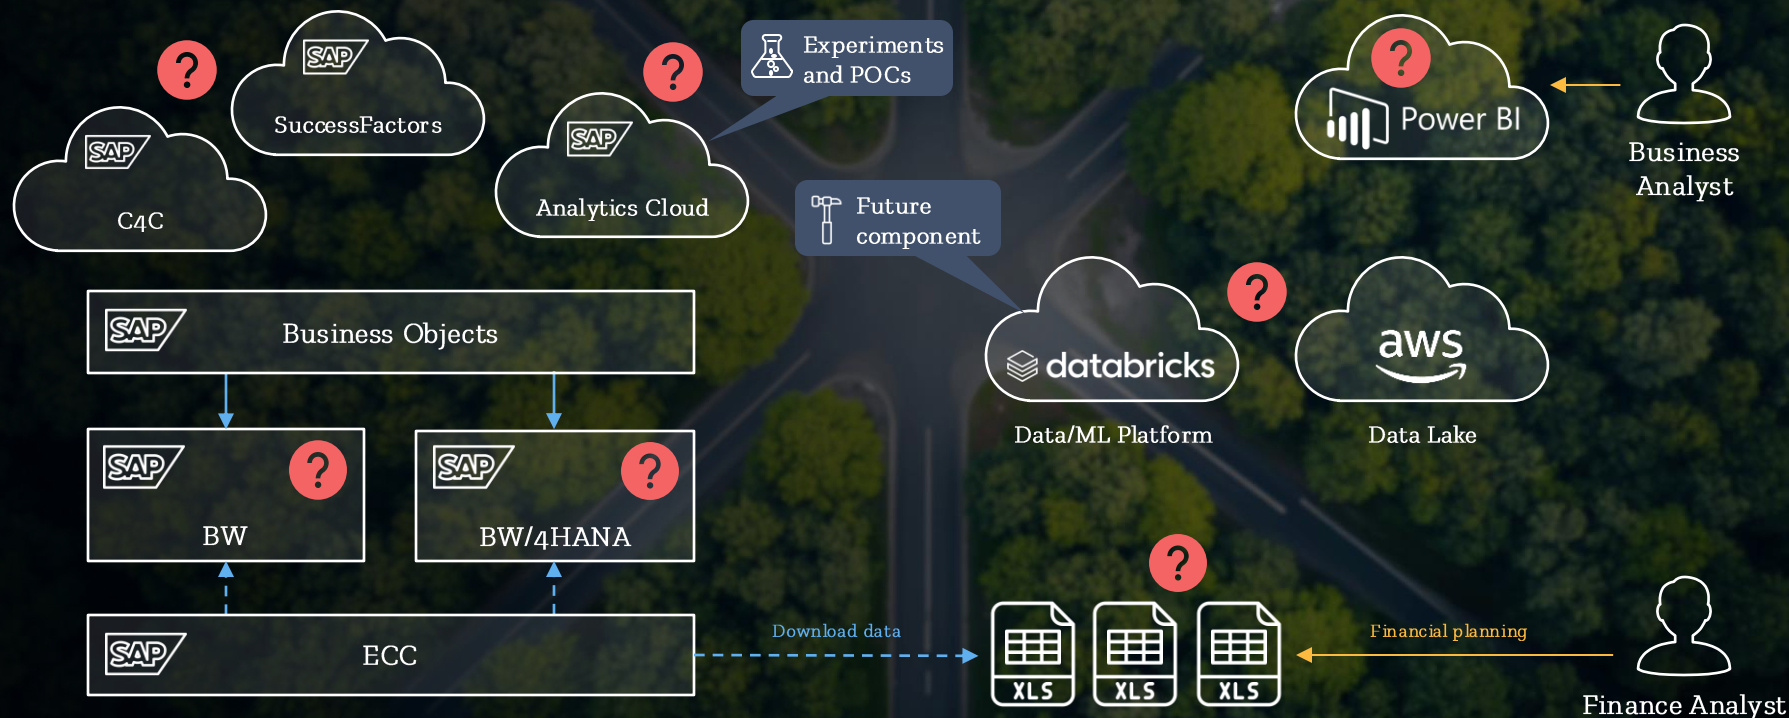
?
SAP
SuccessFactors

?
SAP
C4C

?
SAP
Analytics Cloud

Experiments and POCs

?
Power BI

Business Analyst

Future component

SAP
Business Objects

?
databricks
Data/ML Platform

aws
Data Lake

SAP
?
BW

SAP
?
BW/4HANA

SAP
ECC

Download data

?
XLS
XLS
XLS

Financial planning

Finance Analyst